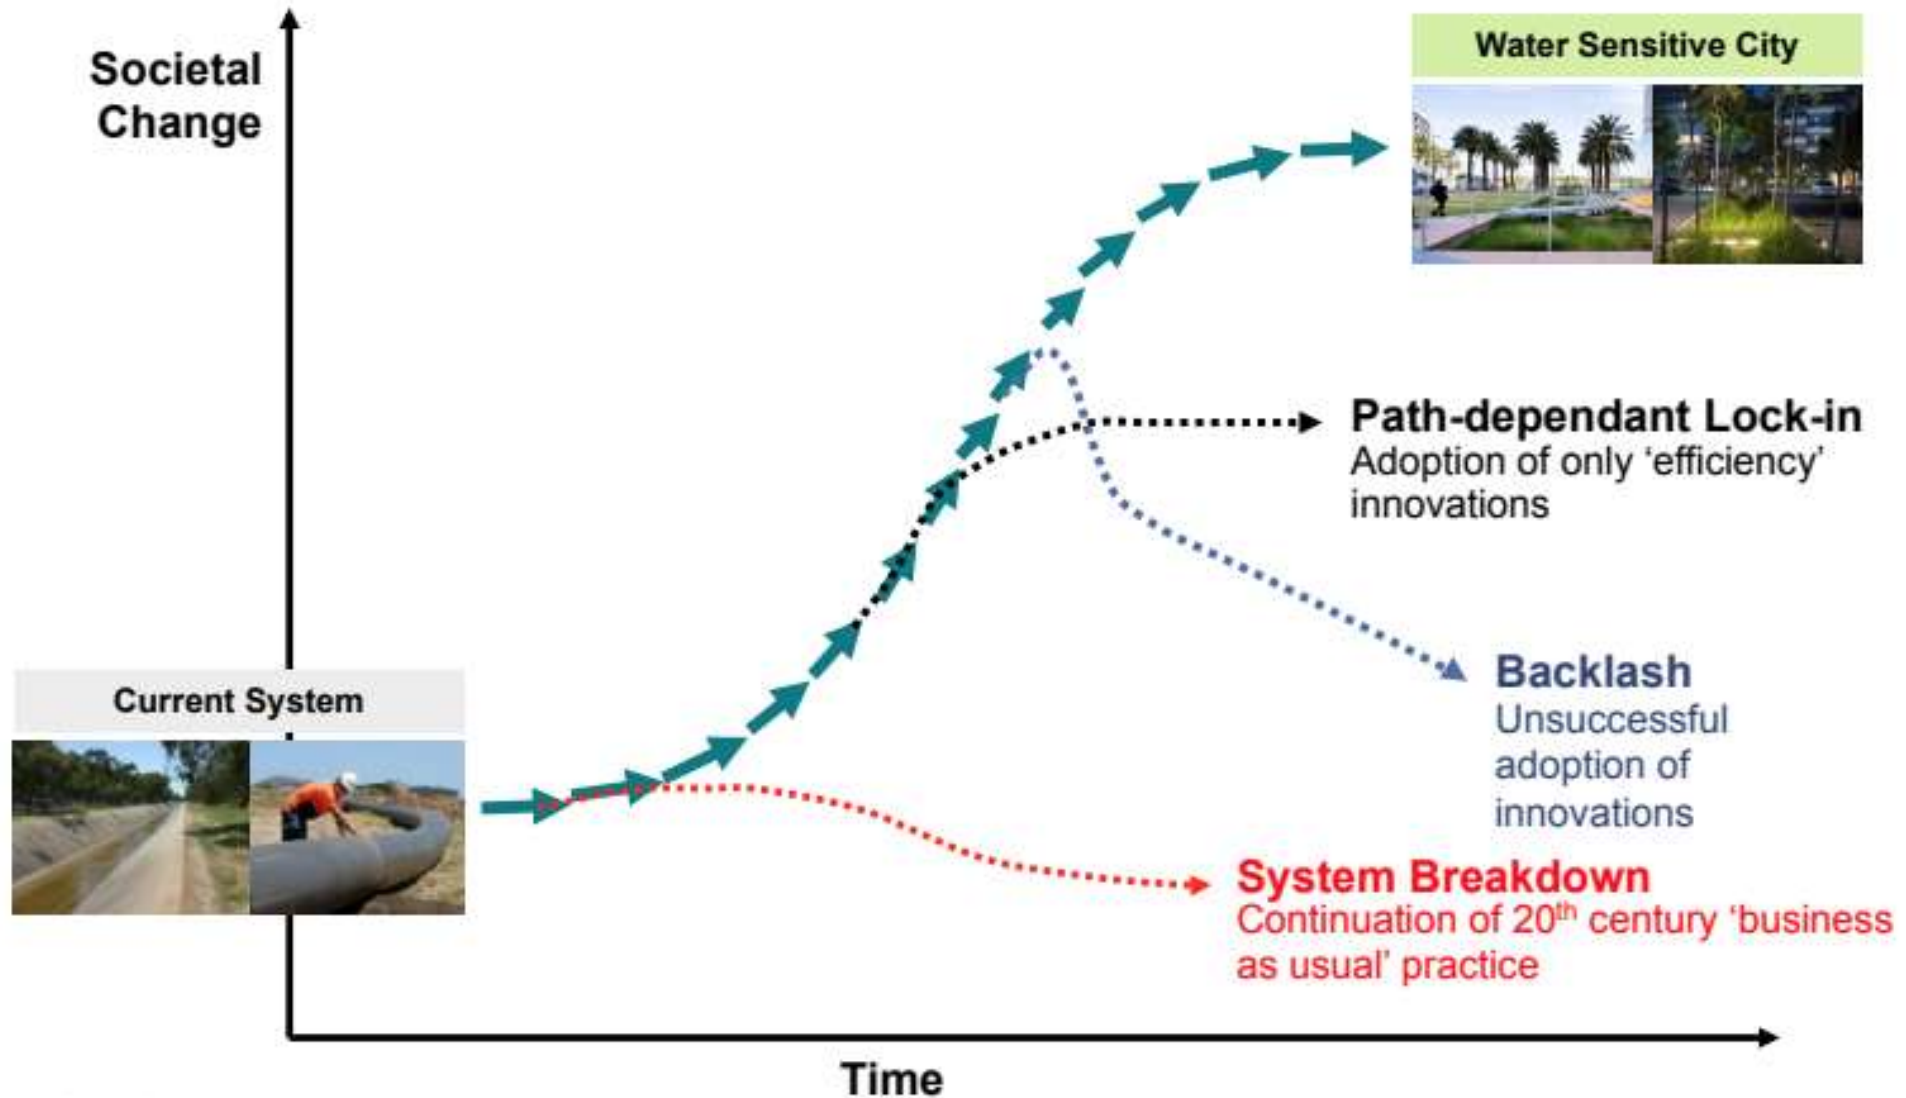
Societal Change

Water Sensitive City

Path-dependant Lock-in
Adoption of only ‘efficiency’ innovations

Current System

Backlash
Unsuccessful adoption of innovations

System Breakdown
Continuation of 20$^{th}$ century ‘business as usual’ practice

Time